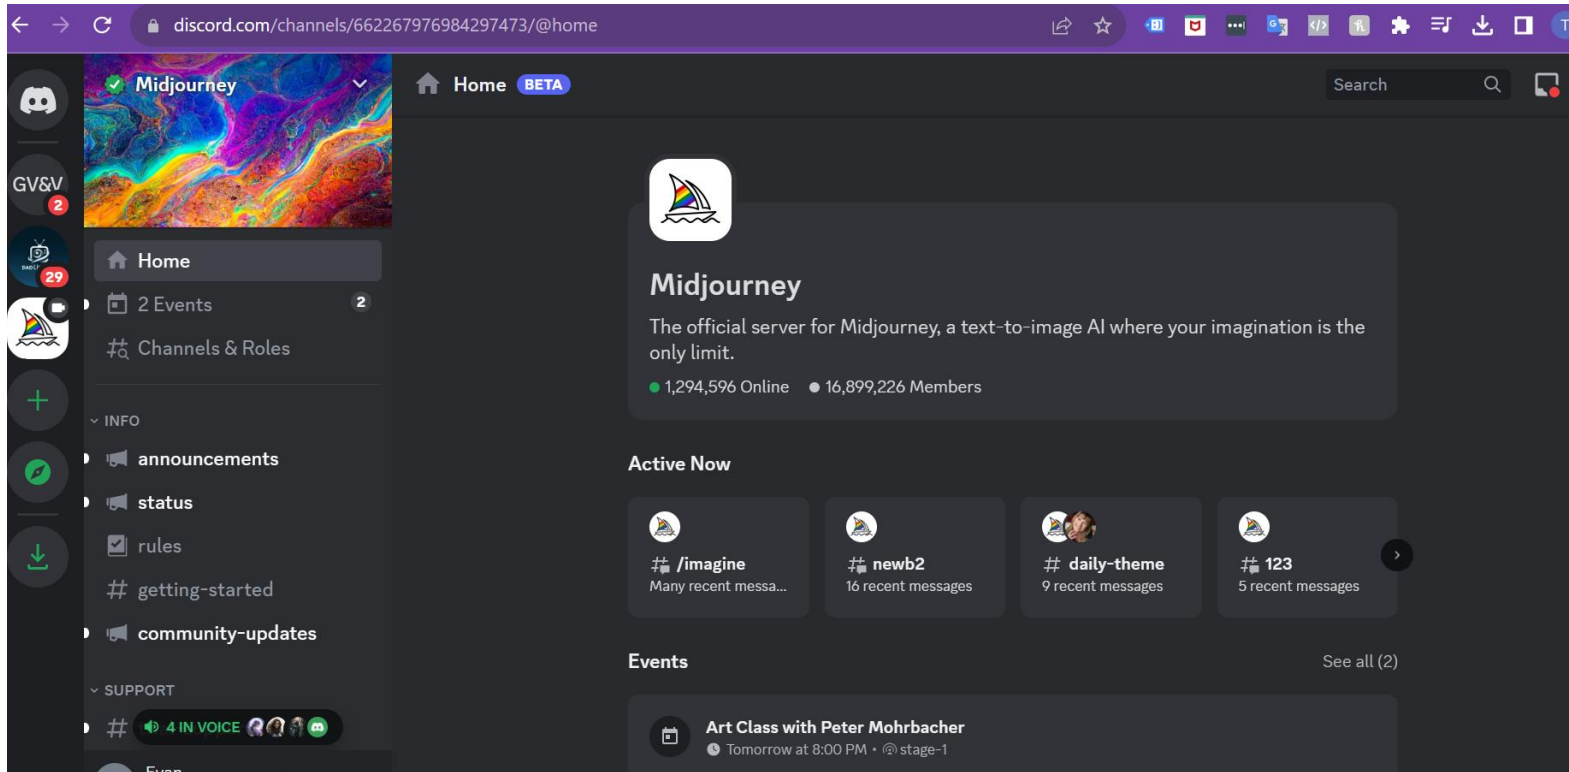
discord.com/channels/662267976984297473/@home

GV&V
2
29

Midjourney

Home
2 Events 2
Channels & Roles

INFO
announcements
status
rules
getting-started
community-updates

SUPPORT
4 IN VOICE

Home BETA

Search

Midjourney
The official server for Midjourney, a text-to-image AI where your imagination is the only limit.
1,294,596 Online 16,899,226 Members

Active Now

/imagine
Many recent messa...

newb2
16 recent messages

daily-theme
9 recent messages

123
5 recent messages

Events See all (2)

Art Class with Peter Mohrbacher
Tomorrow at 8:00 PM • stage-1